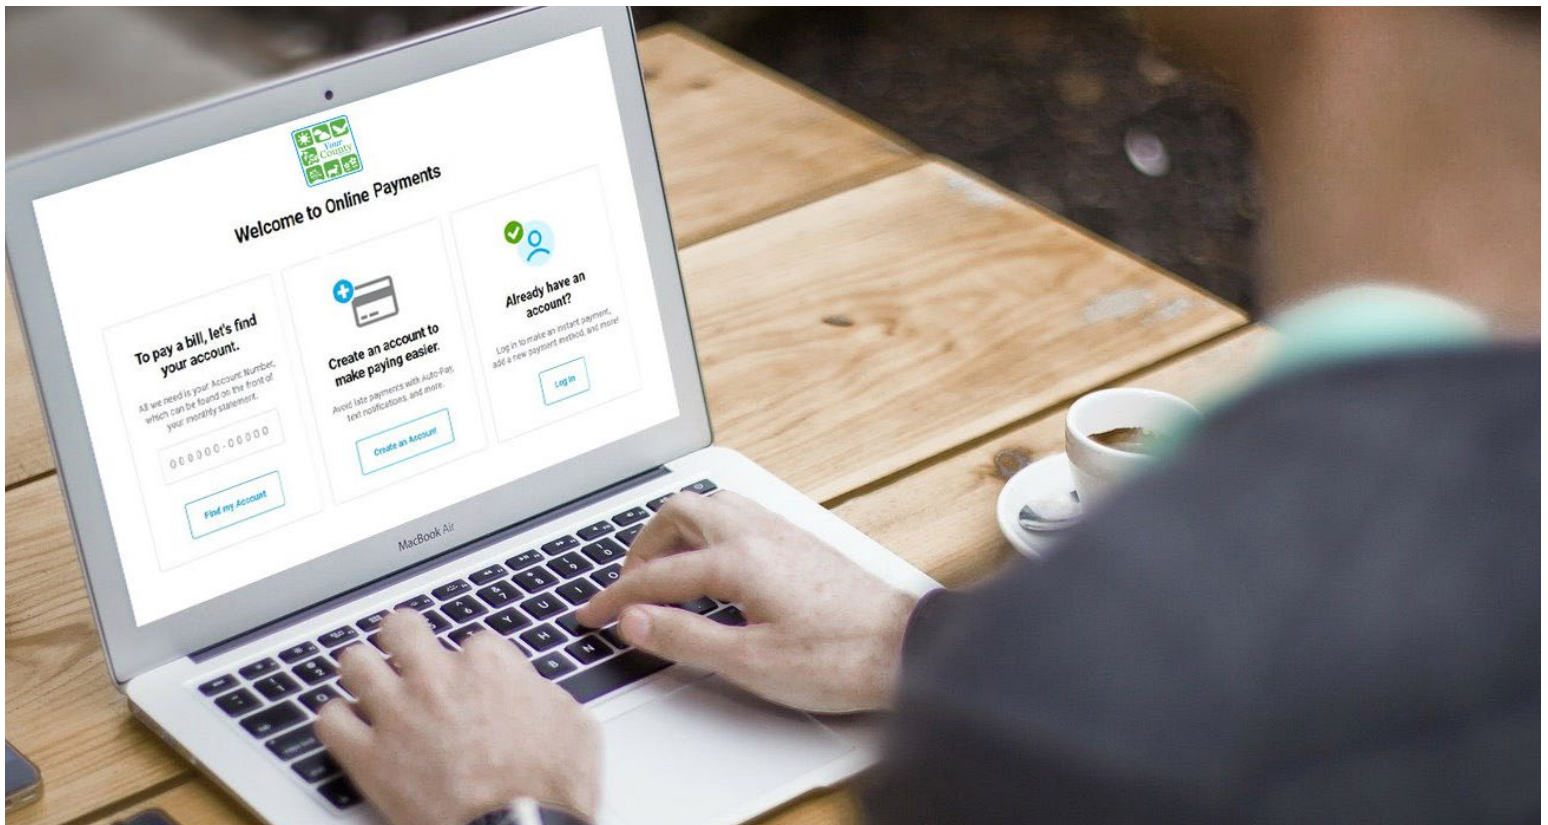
Your County

Welcome to Online Payments

To pay a bill, let's find your account.

All we need is your Account Number, which can be found on the front of your monthly statement.

000000-00000

Find my Account

Create an account to make paying easier.

Avoid late payments with Auto-Pay, text notifications, and more.

Create an Account

Already have an account?

Log in to make an instant payment, add a new payment method, and more!

Log in

MacBook Air